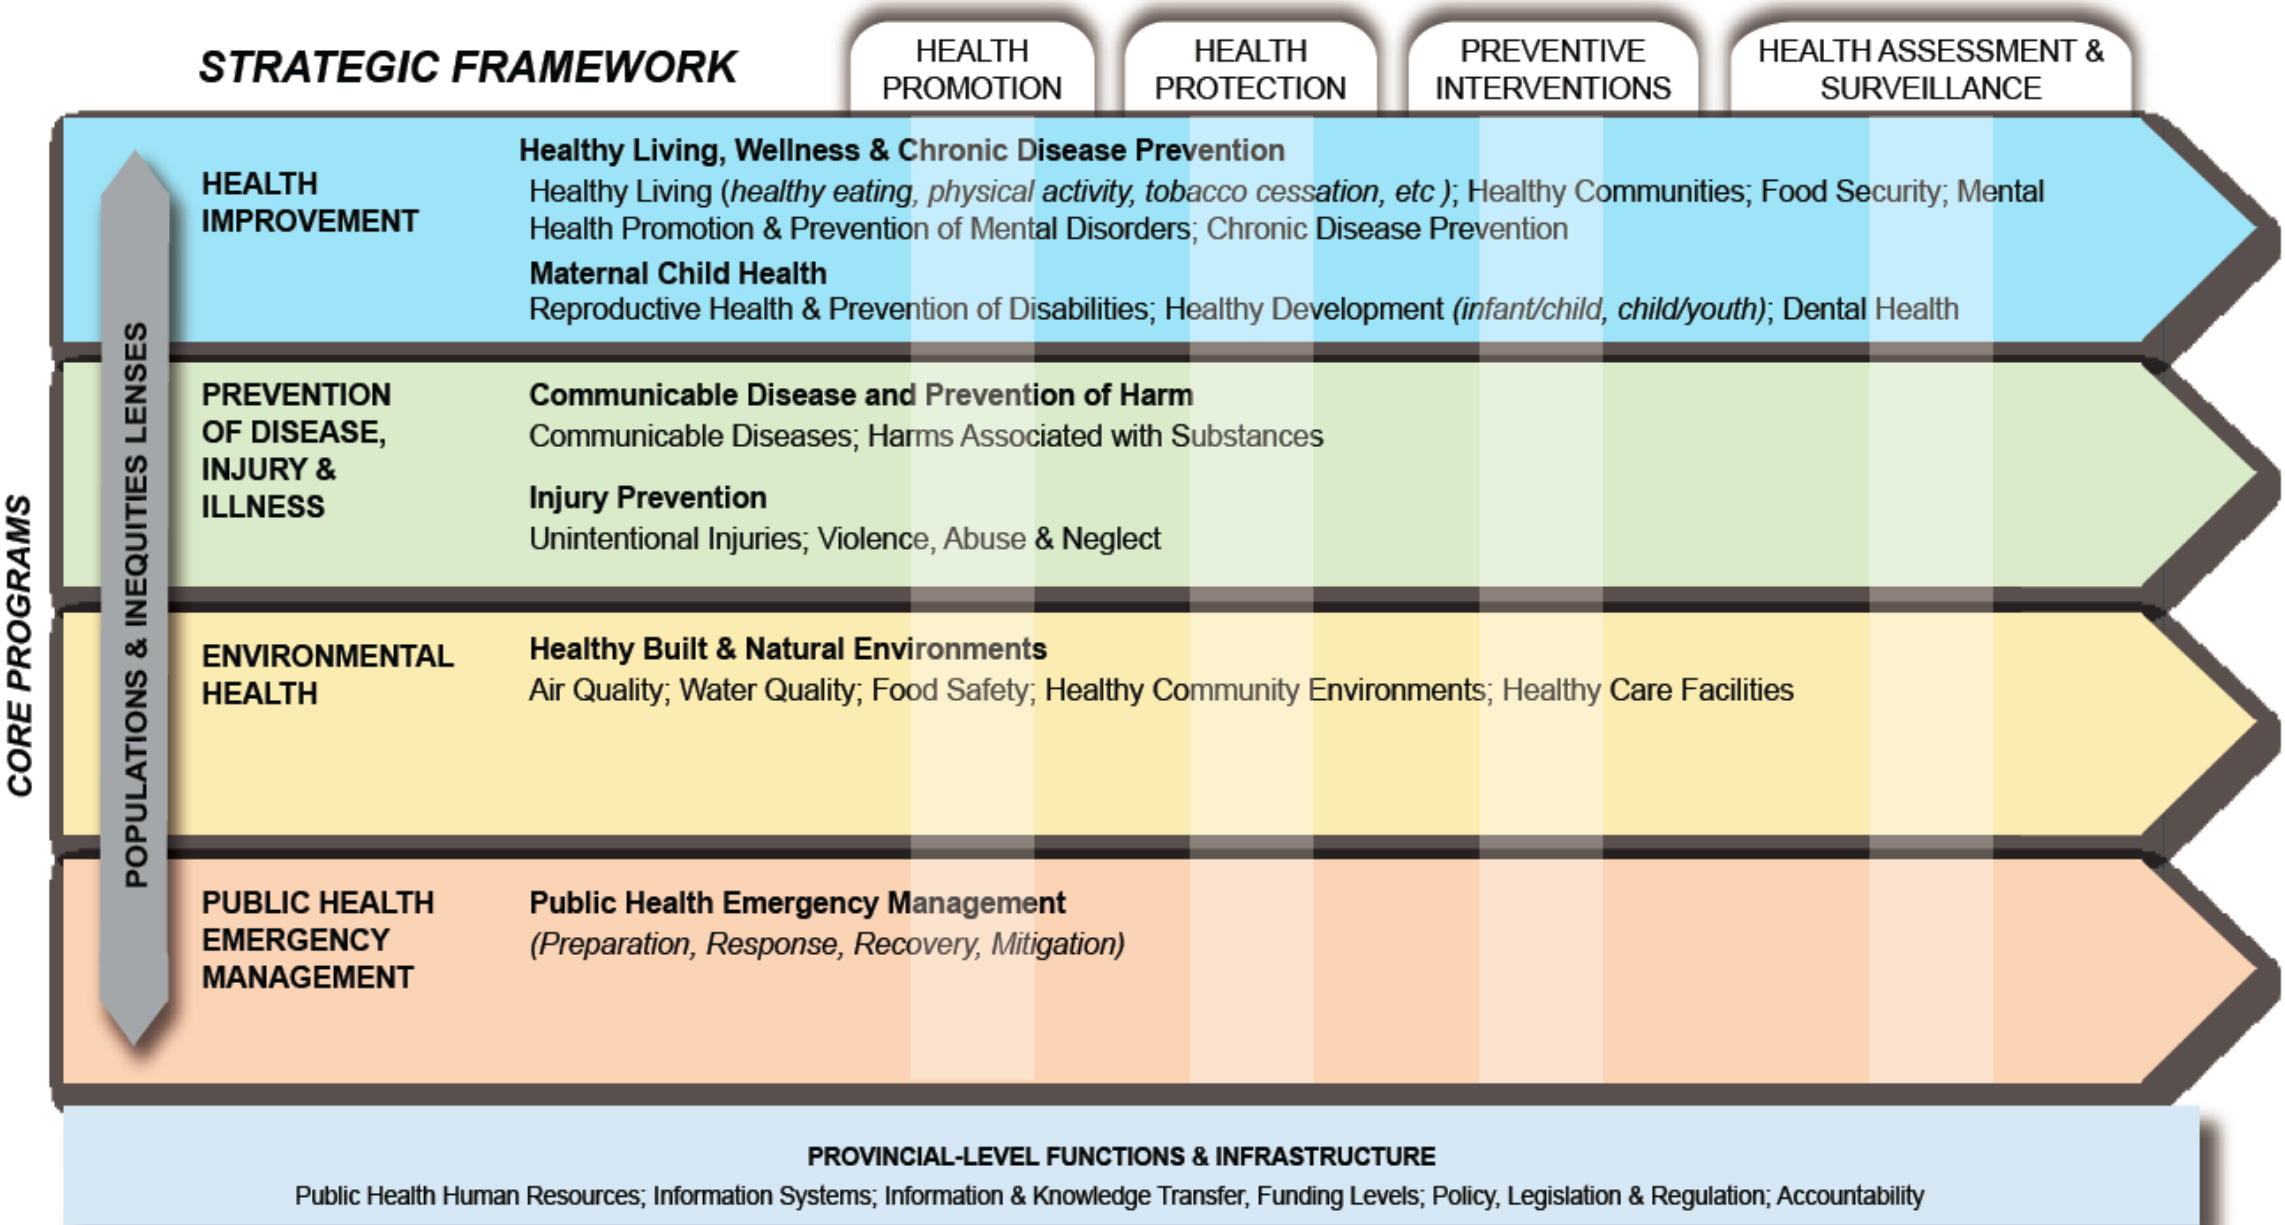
STRATEGIC FRAMEWORK

HEALTH PROMOTION

HEALTH PROTECTION

PREVENTIVE INTERVENTIONS

HEALTH ASSESSMENT & SURVEILLANCE

CORE PROGRAMS

POPULATIONS & INEQUITIES LENSES

HEALTH IMPROVEMENT

Healthy Living, Wellness & Chronic Disease Prevention
Healthy Living (*healthy eating, physical activity, tobacco cessation, etc* ); Healthy Communities; Food Security; Mental Health Promotion & Prevention of Mental Disorders; Chronic Disease Prevention

Maternal Child Health
Reproductive Health & Prevention of Disabilities; Healthy Development *(infant/child, child/youth)*; Dental Health

PREVENTION OF DISEASE, INJURY & ILLNESS

Communicable Disease and Prevention of Harm
Communicable Diseases; Harms Associated with Substances

Injury Prevention
Unintentional Injuries; Violence, Abuse & Neglect

ENVIRONMENTAL HEALTH

Healthy Built & Natural Environments
Air Quality; Water Quality; Food Safety; Healthy Community Environments; Healthy Care Facilities

PUBLIC HEALTH EMERGENCY MANAGEMENT

Public Health Emergency Management
*(Preparation, Response, Recovery, Mitigation)*

PROVINCIAL-LEVEL FUNCTIONS & INFRASTRUCTURE
Public Health Human Resources; Information Systems; Information & Knowledge Transfer, Funding Levels; Policy, Legislation & Regulation; Accountability